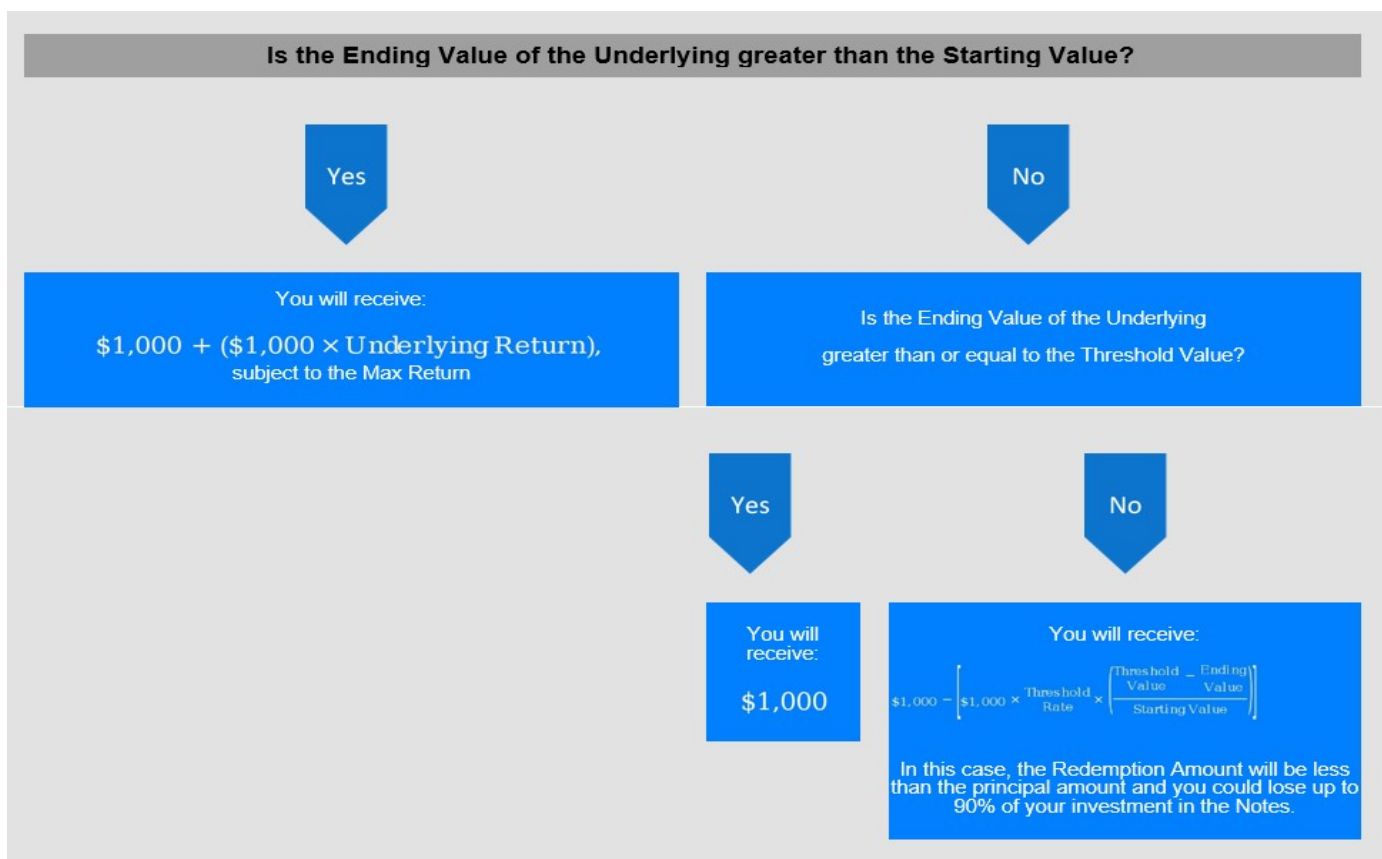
Is the Ending Value of the Underlying greater than the Starting Value?

Yes

No

You will receive:

$\$1,000 + (\$1,000 \times \text{Underlying Return})$,
subject to the Max Return

Is the Ending Value of the Underlying greater than or equal to the Threshold Value?

Yes

No

You will receive:

$1,000

You will receive:

$\$1,000 - \left[\$1,000 \times \frac{\text{Threshold}}{\text{Rate}} \times \left(\frac{\text{Threshold Value} - \text{Ending Value}}{\text{Starting Value}}\right)\right]$

In this case, the Redemption Amount will be less than the principal amount and you could lose up to 90% of your investment in the Notes.